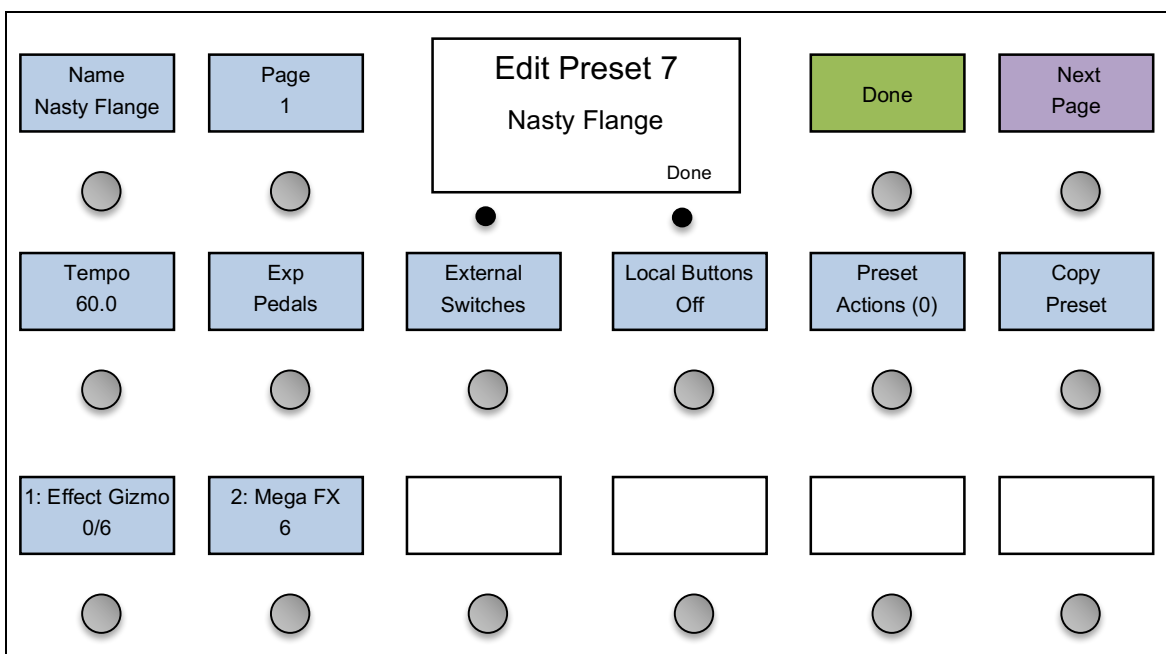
Name
Nasty Flange

Page
1

Edit Preset 7
Nasty Flange
Done

Done

Next
Page

Tempo
60.0

Exp
Pedals

External
Switches

Local Buttons
Off

Preset
Actions (0)

Copy
Preset

1: Effect Gizmo
0/6

2: Mega FX
6